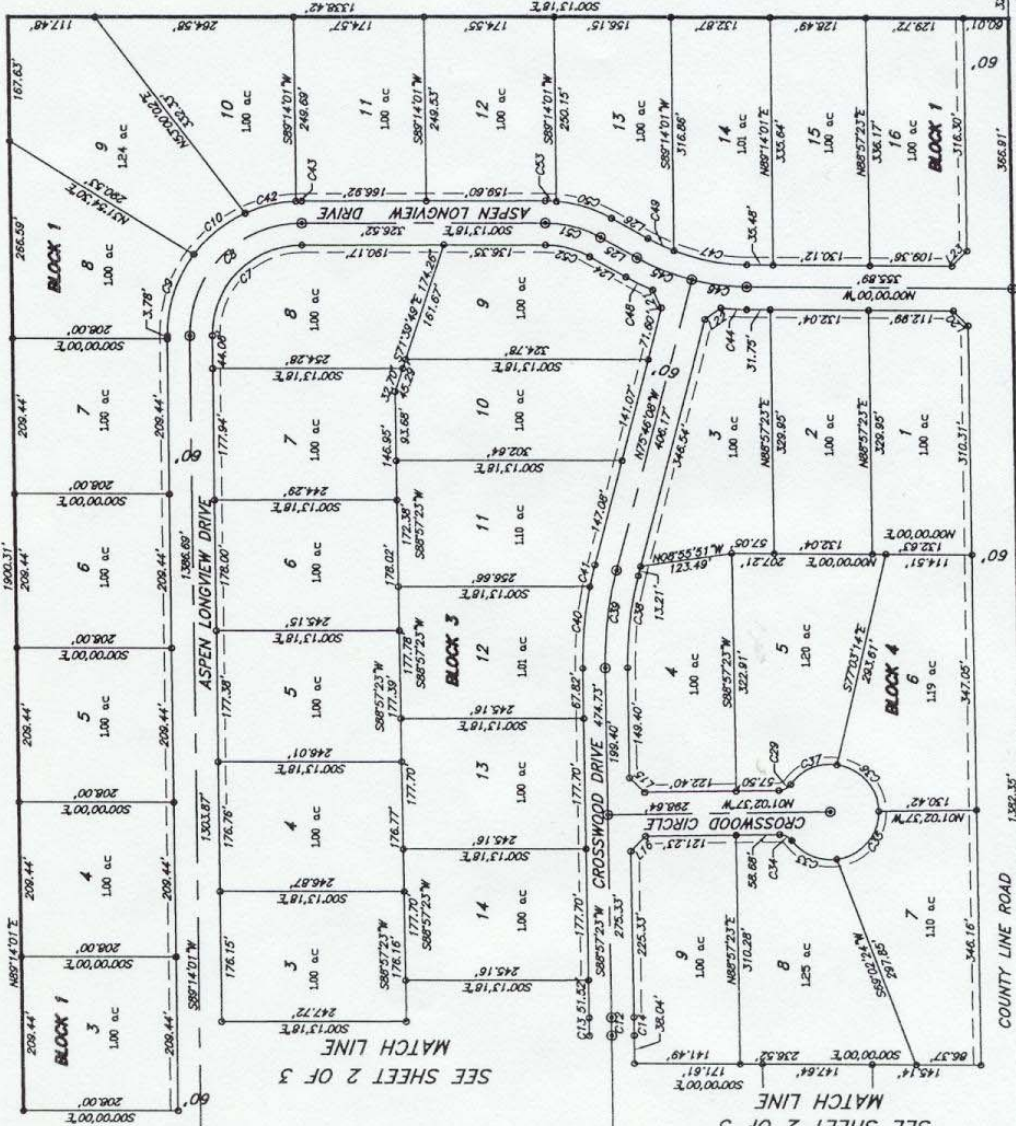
1338.42'
S00°13'18"E
117.48'
264.58'
174.57'
174.55'
156.15'
132.87'
128.49'
129.72'
60.01'
167.63'
9
1.24 ac
10
1.00 ac
11
1.00 ac
12
1.00 ac
13
1.00 ac
14
1.01 ac
15
1.00 ac
16
1.00 ac
BLOCK 1
60'
S89°14'01"W
249.69'
S89°14'01"W
249.53'
S89°14'01"W
250.15'
S89°14'01"W
316.86'
N89°14'01"E
335.64'
N88°57'23"E
338.17'
316.30'
356.91'
ASPEN LONGVIEW DRIVE
166.92'
159.60'
BLOCK 1
8
1.00 ac
286.59'
8
1.00 ac
9
1.00 ac
326.52'
S00°13'18"E
190.17'
136.35'
109.36'
130.12'
355.89'
N00°00'00"W
112.88'
132.04'
7
1.00 ac
209.44'
209.44'
60'
177.84'
7
1.00 ac
254.28'
S00°13'18"E
S71°39'49"E 174.26'
161.67'
324.78'
S00°13'18"E
10
1.00 ac
146.95'
93.68'
302.84'
60'
N75°46'06"W
406.17'
141.07'
348.54'
3
1.00 ac
N88°57'23"E
329.95'
2
1.00 ac
N88°57'23"E
329.95'
1
1.00 ac
310.31'
31.75'
1900.31'
209.44'
6
1.00 ac
209.44'
1386.69'
ASPEN LONGVIEW DRIVE
178.00'
6
1.00 ac
244.29'
S00°13'18"E
172.38'
S88°57'23"W
178.02'
11
1.10 ac
S00°13'18"E
256.66'
147.08'
N08°55'51"W
123.49'
57.05'
207.21'
132.04'
N00°00'00"E
132.63'
114.51'
60'
S00°00'00"E
208.00'
BLOCK 3
5
1.00 ac
245.15'
S00°13'18"E
177.38'
177.78'
S88°57'23"W
177.39'
12
1.01 ac
67.82'
CROSSWOOD DRIVE
474.73'
13.21'
4
1.00 ac
S88°57'23"W
322.91'
5
1.20 ac
S77°03'14"E
283.81'
BLOCK 4
6
1.19 ac
347.05'
149.40'
199.40'
5
1.00 ac
209.44'
209.44'
S00°13'18"E
248.01'
177.70'
13
1.00 ac
S00°13'18"E
245.16'
177.70'
122.40'
57.50'
CROSSWOOD CIRCLE
N01°02'37"W
298.84'
N01°02'37"W
130.42'
1382.35'
4
1.00 ac
208.44'
209.44'
1303.87'
176.76'
4
1.00 ac
246.87'
S00°13'18"E
176.77'
S00°13'18"E
245.16'
14
1.00 ac
177.70'
S88°57'23"W
177.70'
176.16'
121.23'
58.68'
N88°57'23"E
310.28'
9
1.00 ac
8
1.25 ac
S59°02'24"W
297.65'
7
1.10 ac
348.16'
225.33'
COUNTY LINE ROAD
N89°14'01"E
BLOCK 1
3
1.00 ac
209.44'
208.00'
S00°00'00"E
S89°14'01"W
176.15'
3
1.00 ac
S88°57'23"W
176.16'
247.72'
S00°13'18"E
S00°13'18"E
245.16'
S88°57'23"W
275.33'
13.51.52'
38.04'
141.49'
171.61'
236.52'
147.64'
S00°00'00"E
145.14'
86.37'
MATCH LINE
SEE SHEET 2 OF 3
60'
208.00'
S00°00'00"E
MATCH LINE
SEE SHEET 2 OF 3